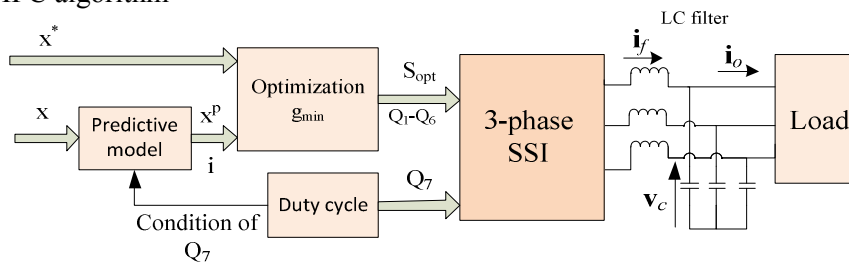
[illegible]PC algorithm

LC filter

$x^*$

$x$

Predictive model

$x^p$

$i$

Optimization $g_{min}$

$S_{opt}$

$Q_1$-$Q_6$

3-phase SSI

$\mathbf{i}_f$

$\mathbf{i}_o$

Load

Duty cycle

$Q_7$

Condition of $Q_7$

$\mathbf{v}_c$